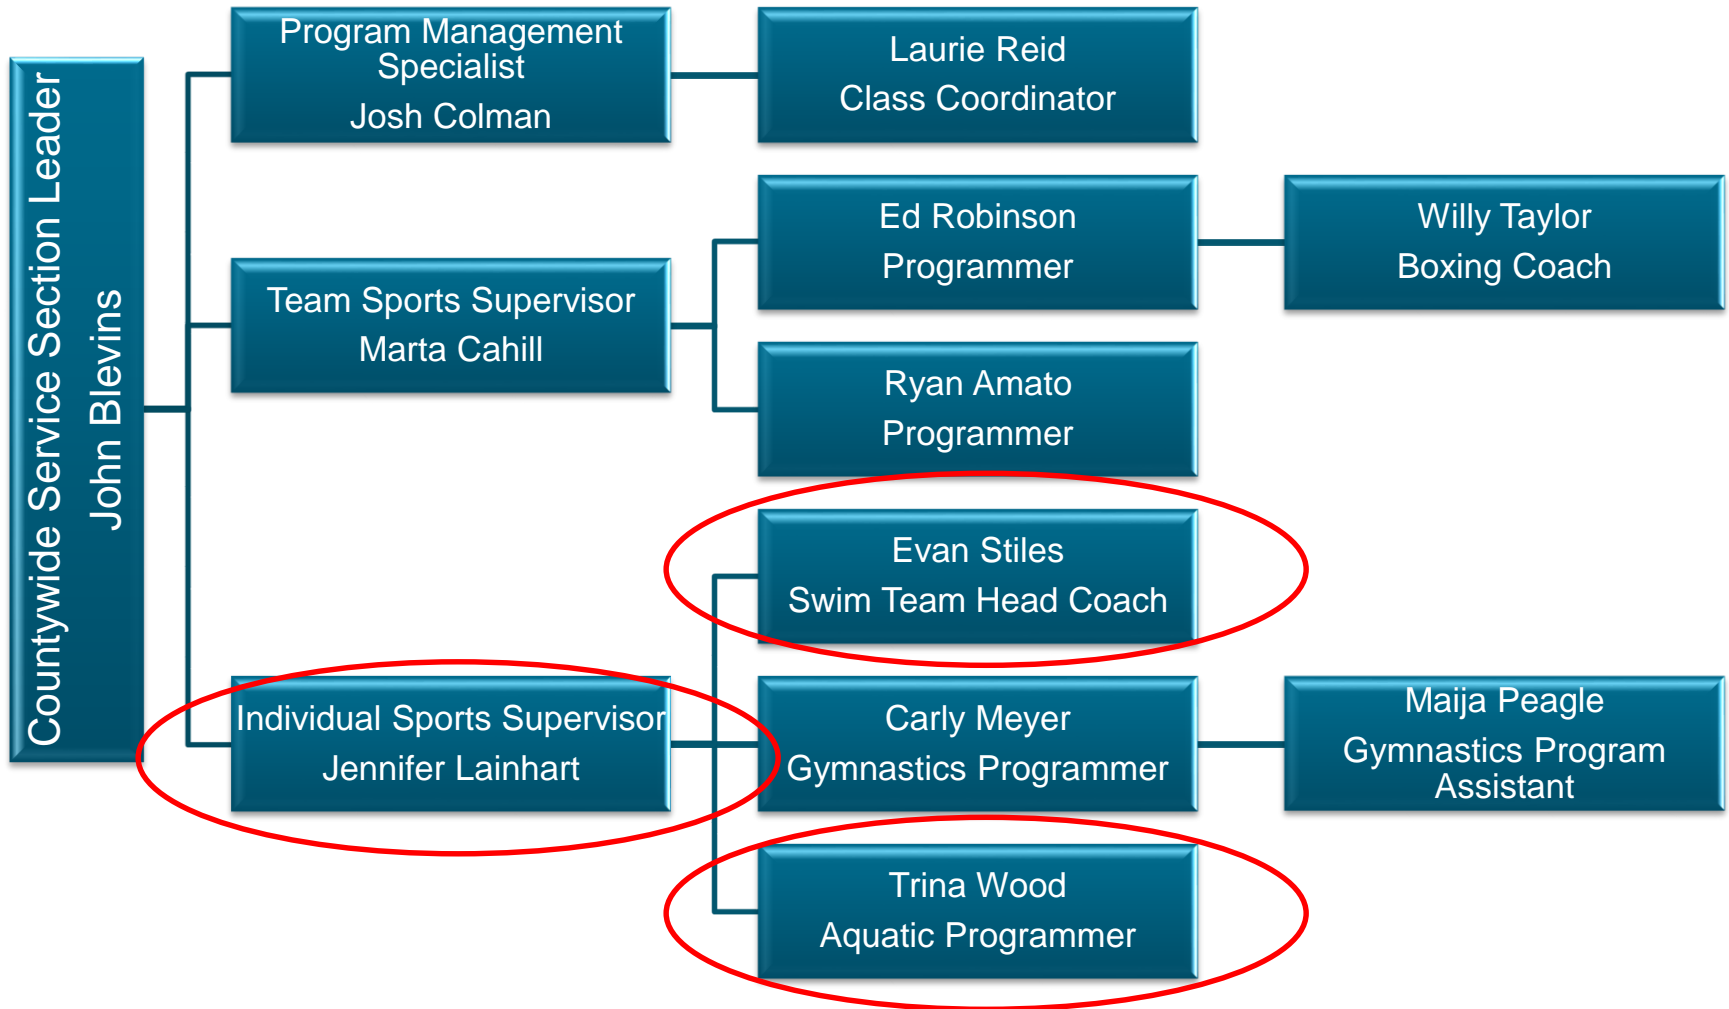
Countywide Service Section Leader
John Blevins

Program Management Specialist
Josh Colman

Laurie Reid
Class Coordinator

Team Sports Supervisor
Marta Cahill

Ed Robinson
Programmer

Willy Taylor
Boxing Coach

Ryan Amato
Programmer

Evan Stiles
Swim Team Head Coach

Individual Sports Supervisor
Jennifer Lainhart

Carly Meyer
Gymnastics Programmer

Maija Peagle
Gymnastics Program Assistant

Trina Wood
Aquatic Programmer